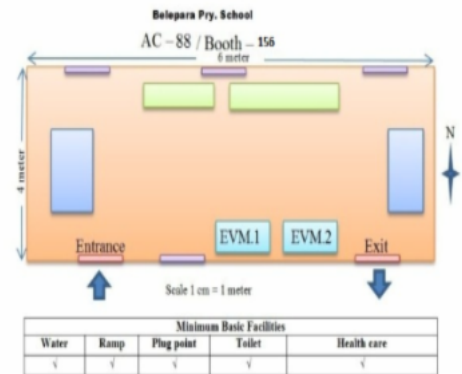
Belepara Pry. School

AC – 88 / Booth – 156

6 meter

4 meter

N

EVM.1

EVM.2

Entrance

Exit

Scale 1 cm = 1 meter

| Minimum Basic Facilities | | | | |
|---|---|---|---|---|
| Water | Ramp | Plug point | Toilet | Health care |
| √ | √ | √ | √ | √ |